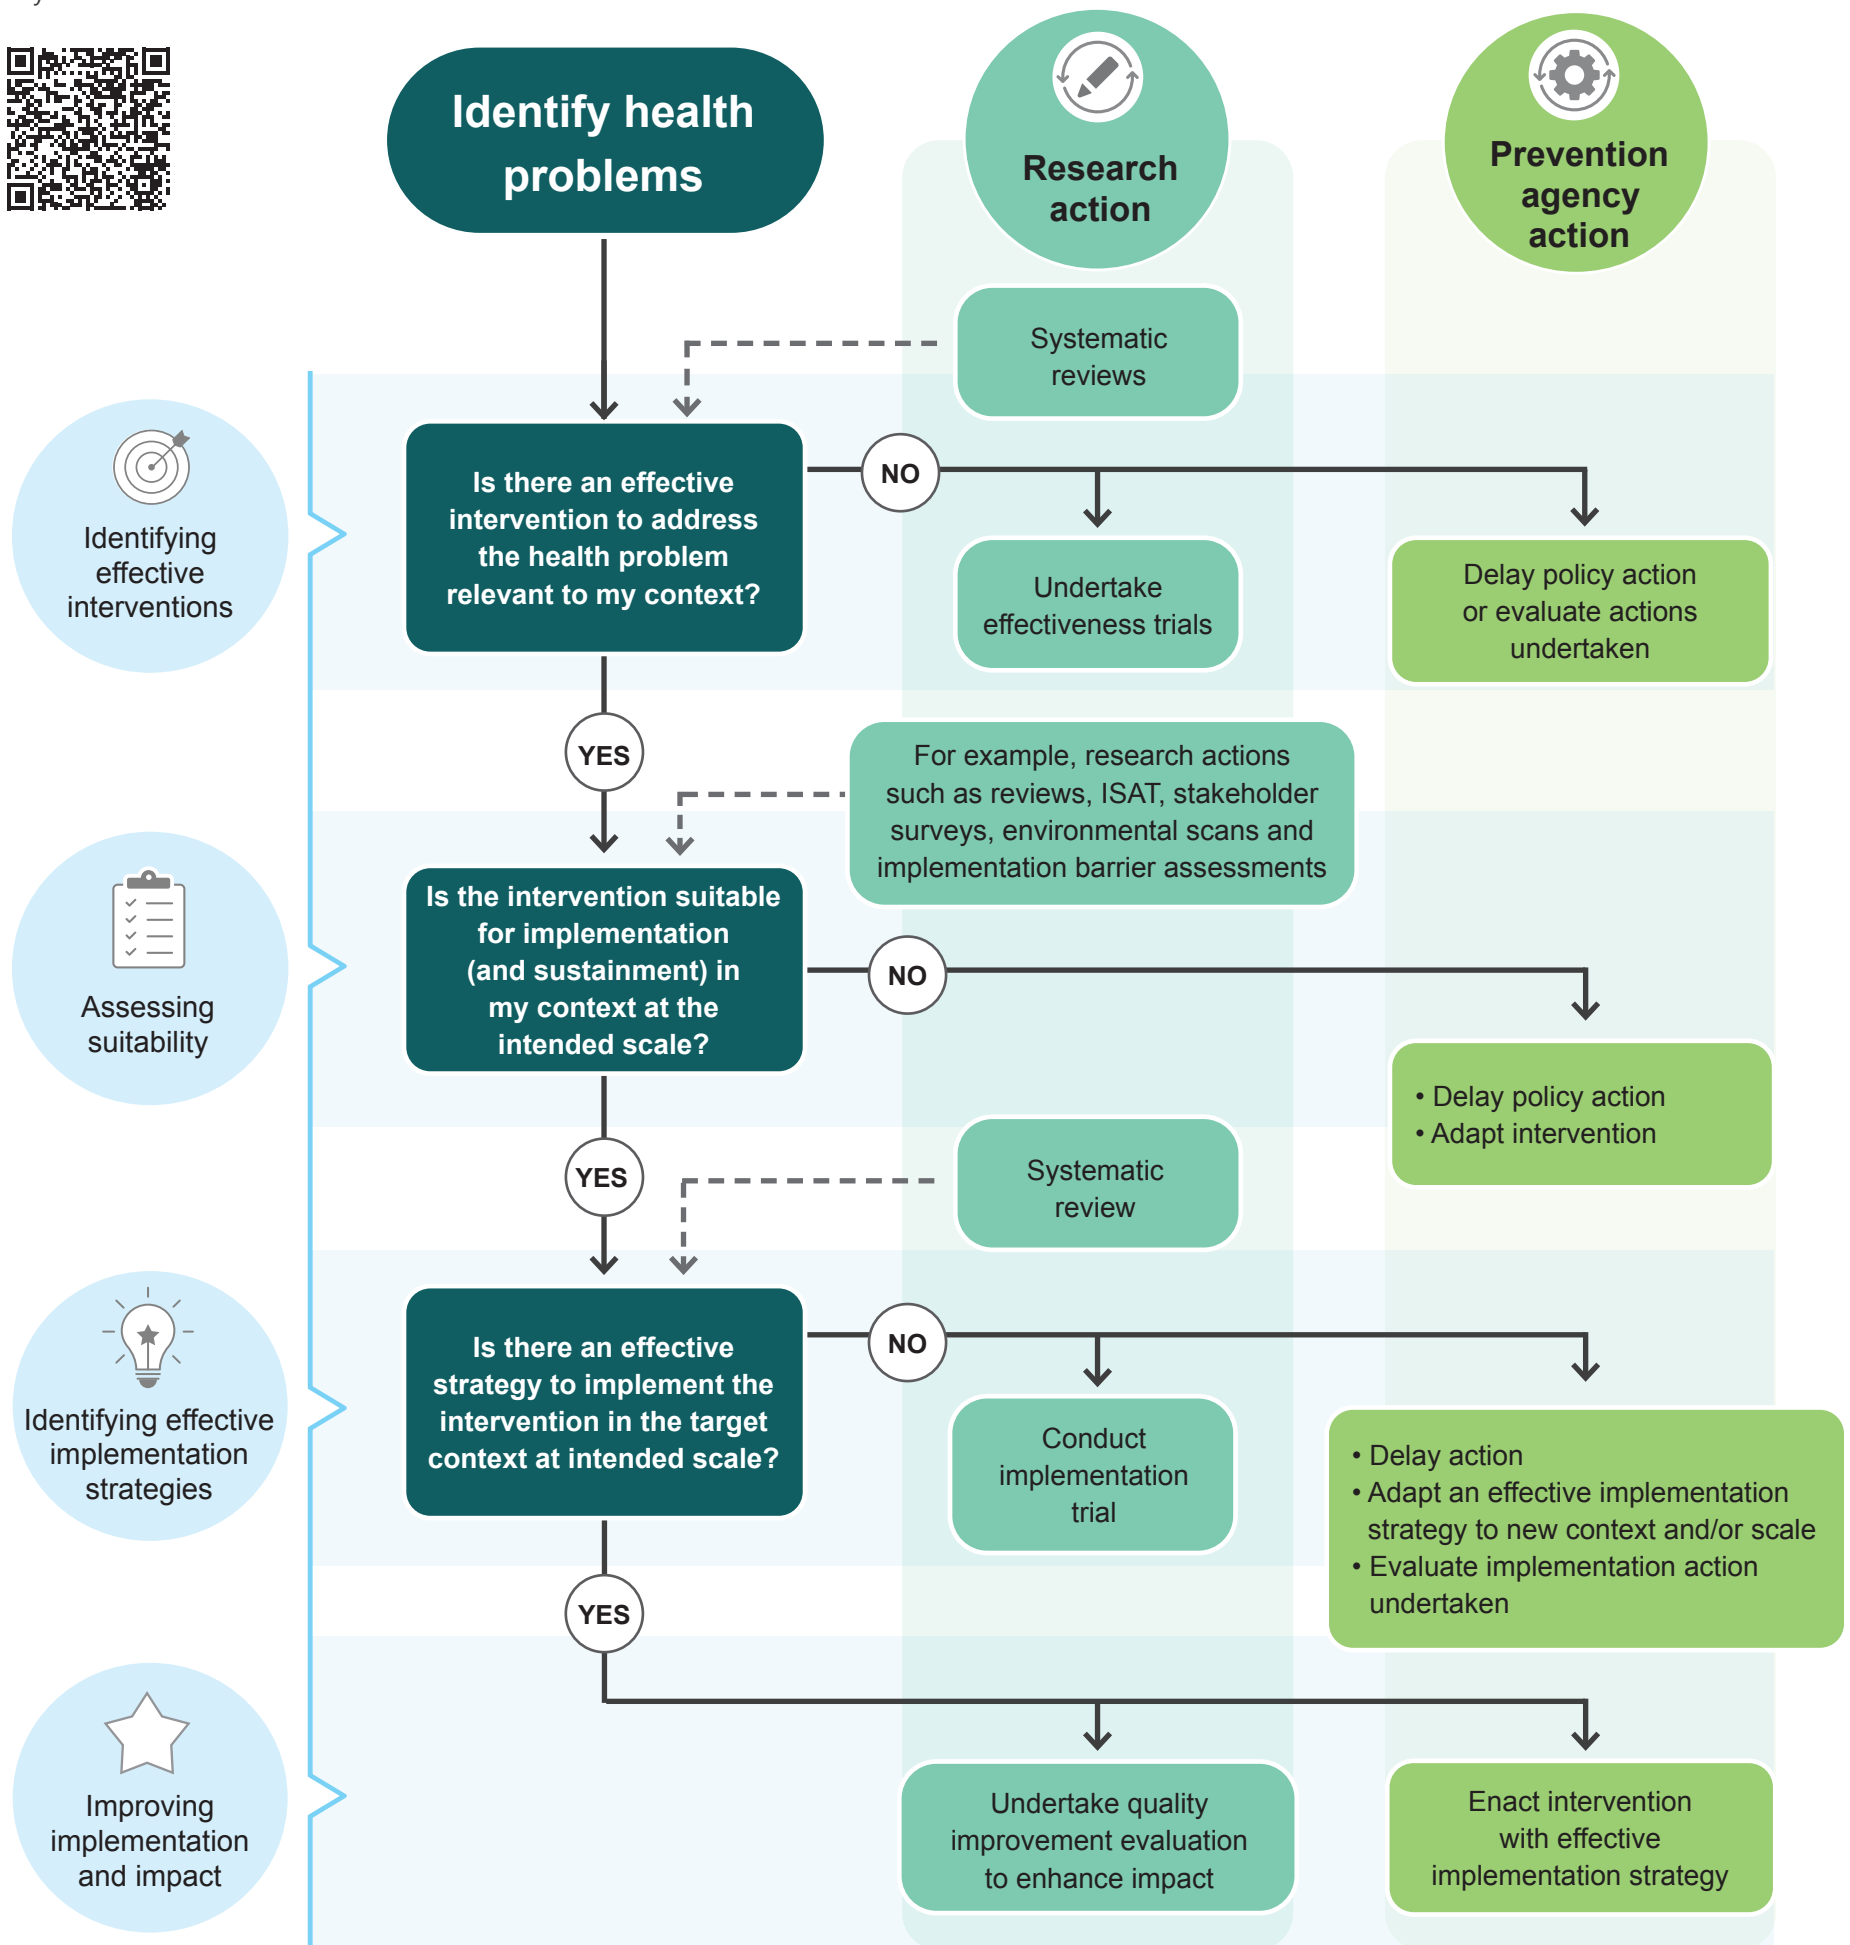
Identify health problems

Research action

Prevention agency action

Systematic reviews

Identifying effective interventions

Is there an effective intervention to address the health problem relevant to my context?

NO

Undertake effectiveness trials

Delay policy action or evaluate actions undertaken

YES

For example, research actions such as reviews, ISAT, stakeholder surveys, environmental scans and implementation barrier assessments

Assessing suitability

Is the intervention suitable for implementation (and sustainment) in my context at the intended scale?

NO

• Delay policy action
• Adapt intervention

YES

Systematic review

Identifying effective implementation strategies

Is there an effective strategy to implement the intervention in the target context at intended scale?

NO

Conduct implementation trial

• Delay action
• Adapt an effective implementation strategy to new context and/or scale
• Evaluate implementation action undertaken

YES

Improving implementation and impact

Undertake quality improvement evaluation to enhance impact

Enact intervention with effective implementation strategy